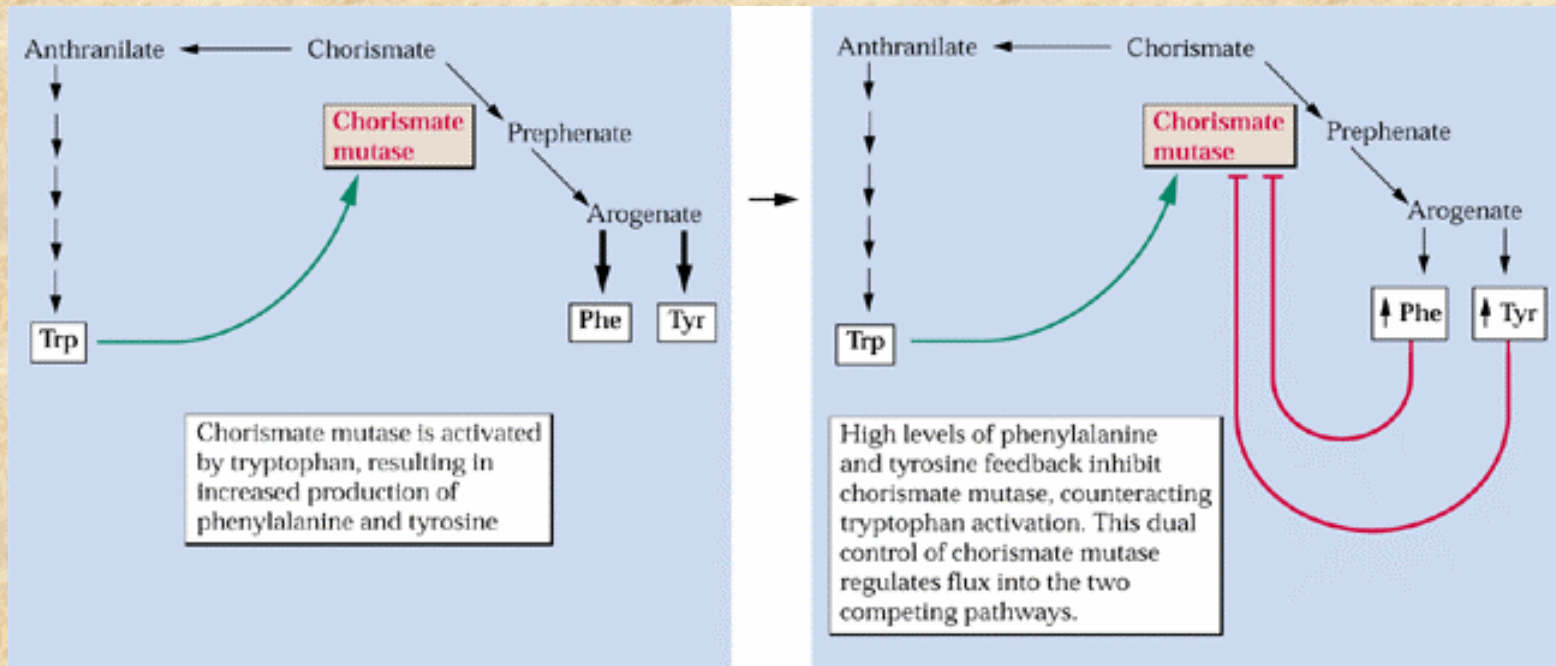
Anthranilate

Chorismate

Chorismate mutase

Prephenate

Arogenate

Trp

Phe

Tyr

Chorismate mutase is activated by tryptophan, resulting in increased production of phenylalanine and tyrosine

Anthranilate

Chorismate

Chorismate mutase

Prephenate

Arogenate

Trp

Phe

Tyr

High levels of phenylalanine and tyrosine feedback inhibit chorismate mutase, counteracting tryptophan activation. This dual control of chorismate mutase regulates flux into the two competing pathways.